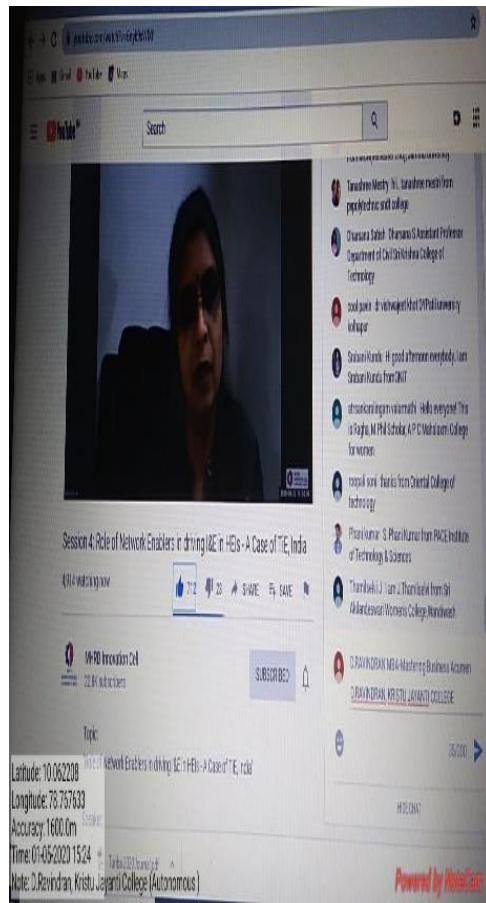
YouTube

Search

Session 4: Role of Network Enablers in driving I&E in HEIs - A Case of TiE, India

4,914 watching now

712 23 SHARE SAVE

MHRD Innovation Cell
22.8K subscribers

SUBSCRIBED

Topic:
Role of Network Enablers in driving I&E in HEIs - A Case of TiE, India

Tanushree Mistry Hi.. tanushree mistri from pepsi polytechnic and college

Dhanusha Satish Dhanusha S Assistant Professor Department of Civil Sri Krishna College of Technology

sopal patil dr.vishwajeet kbot DY Patil university kolhapur

Srabani Kundu Hi good afternoon everybody, I am Srabani Kundu from DKIT

arunachalam Hello everyone! This is Raghu, M.Phil Scholar, A P C Mahalaxmi College for women

roopali soni thanks from Oriental College of technology

Phani kumar S. Phani Kumar from PACE Institute of Technology & Sciences

Thambeki J I am J Thambaeki from Sri Akilandeswari Womens College Wandiwash

D.RAVINDRAN MBA-Mastering Business Acumen
D.RAVINDRAN, KRISTU JAYANTI COLLEGE

35/200

HIDE CHAT

Latitude: 10.062208
Longitude: 78.757633
Accuracy: 1600.0m
Time: 01-05-2020 15:24
Note: D.Ravindran, Kristu Jayanti College (Autonomous)

Powered by NoteCam